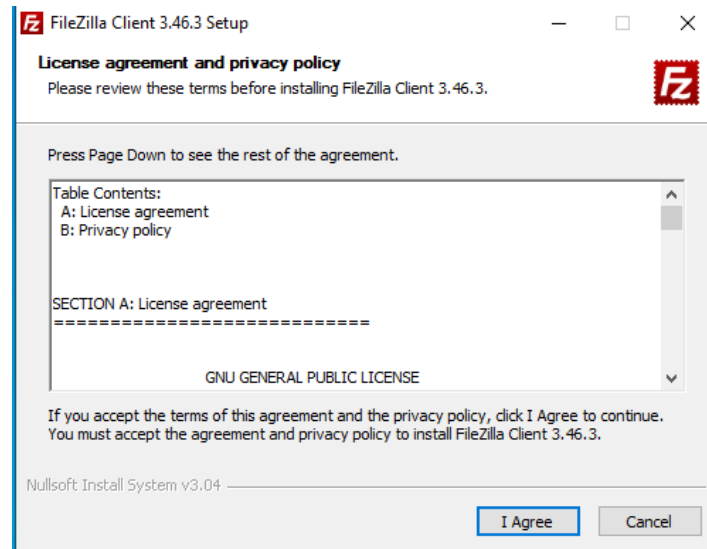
FileZilla Client 3.46.3 Setup

License agreement and privacy policy

Please review these terms before installing FileZilla Client 3.46.3.

Press Page Down to see the rest of the agreement.

Table Contents:
A: License agreement
B: Privacy policy

SECTION A: License agreement
============================

GNU GENERAL PUBLIC LICENSE

If you accept the terms of this agreement and the privacy policy, click I Agree to continue. You must accept the agreement and privacy policy to install FileZilla Client 3.46.3.

Nullsoft Install System v3.04

I Agree

Cancel